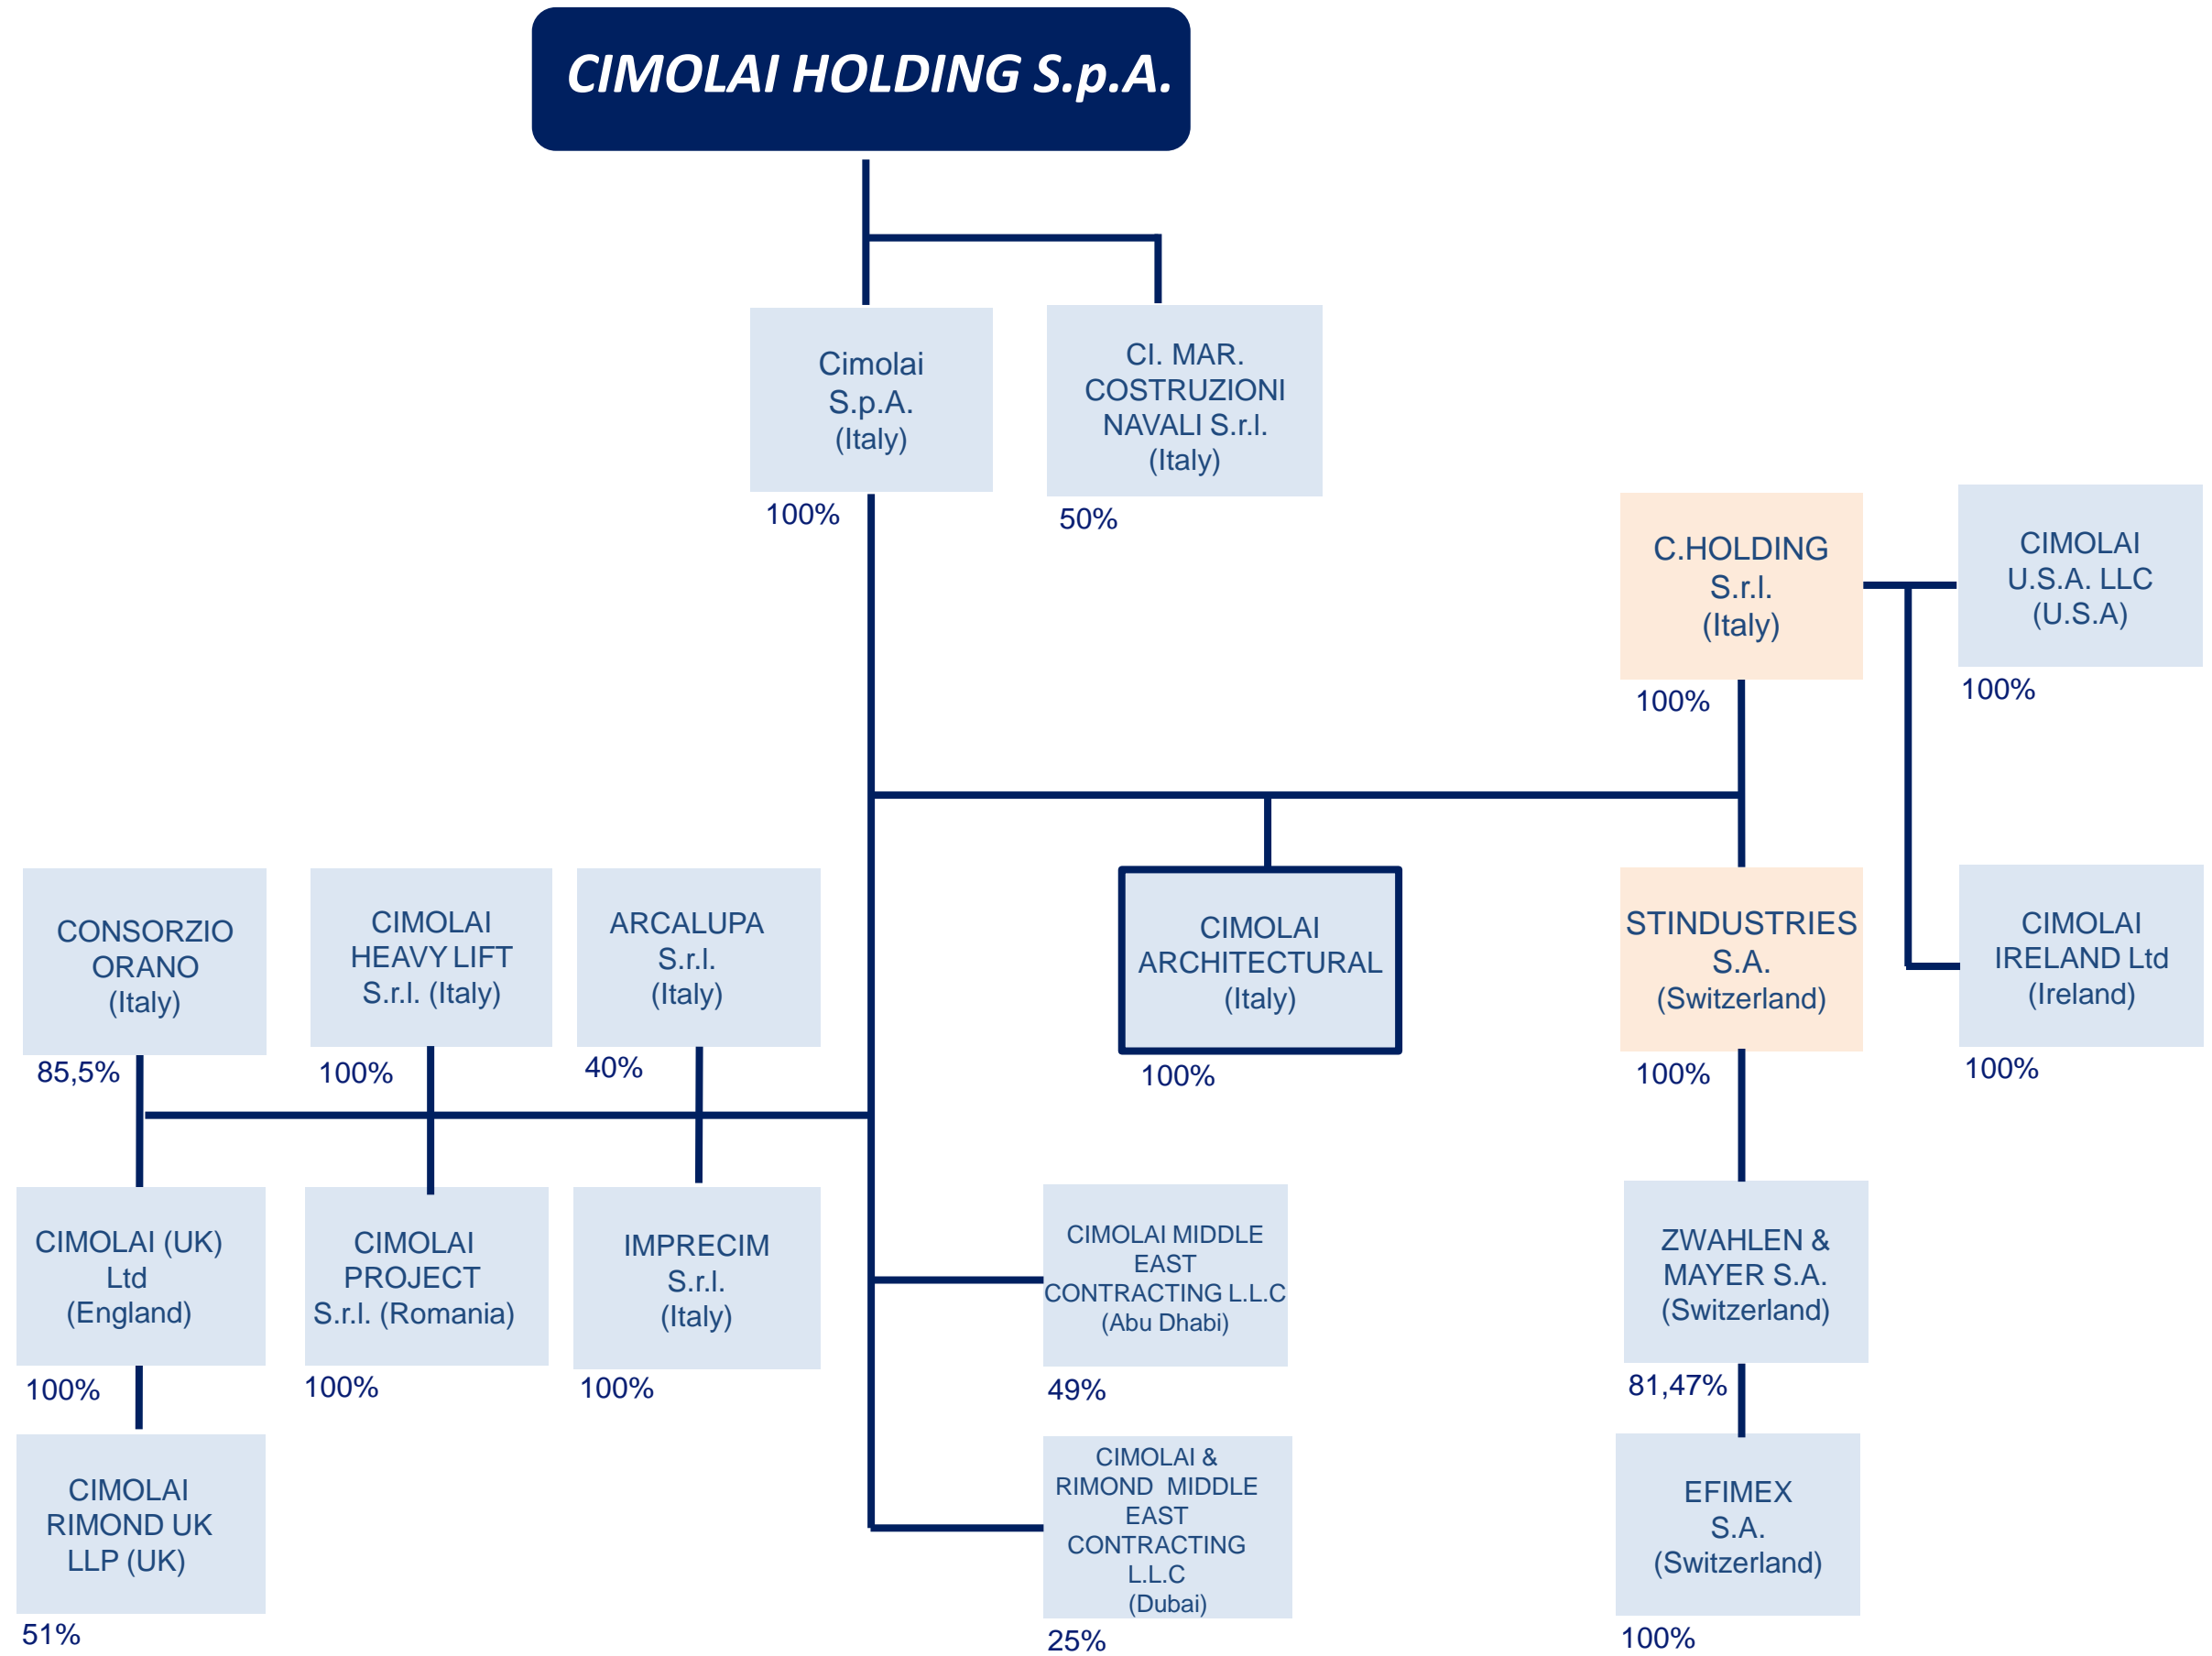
CIMOLAI HOLDING S.p.A.

Cimolai S.p.A. (Italy)
100%

CI. MAR. COSTRUZIONI NAVALI S.r.l. (Italy)
50%

C.HOLDING S.r.l. (Italy)
100%

CIMOLAI U.S.A. LLC (U.S.A)
100%

CONSORZIO ORANO (Italy)
85,5%

CIMOLAI HEAVY LIFT S.r.l. (Italy)
100%

ARCALUPA S.r.l. (Italy)
40%

CIMOLAI ARCHITECTURAL (Italy)
100%

STINDUSTRIES S.A. (Switzerland)
100%

CIMOLAI IRELAND Ltd (Ireland)
100%

CIMOLAI (UK) Ltd (England)
100%

CIMOLAI PROJECT S.r.l. (Romania)
100%

IMPRECIM S.r.l. (Italy)
100%

CIMOLAI MIDDLE EAST CONTRACTING L.L.C (Abu Dhabi)
49%

ZWAHLEN & MAYER S.A. (Switzerland)
81,47%

CIMOLAI RIMOND UK LLP (UK)
51%

CIMOLAI & RIMOND MIDDLE EAST CONTRACTING L.L.C (Dubai)
25%

EFIMEX S.A. (Switzerland)
100%